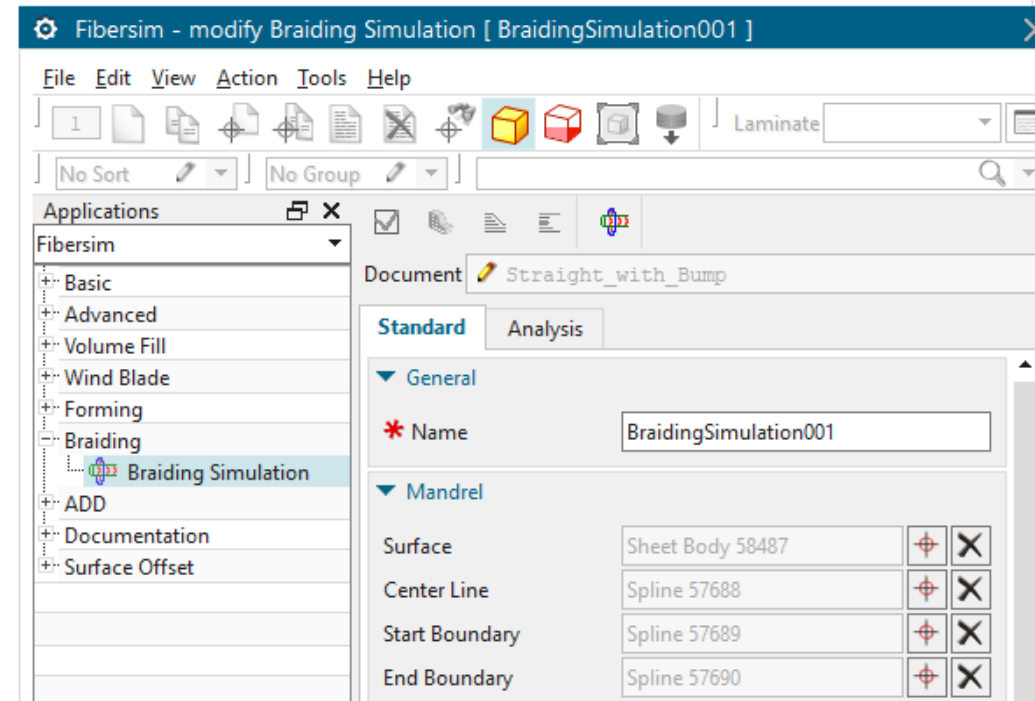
Fibersim - modify Braiding Simulation [ BraidingSimulation001 ]

File Edit View Action Tools Help

1

Laminate

No Sort

No Group

Applications

Fibersim

Basic
Advanced
Volume Fill
Wind Blade
Forming
Braiding
Braiding Simulation
ADD
Documentation
Surface Offset

Document Straight_with_Bump

Standard Analysis

General

* Name BraidingSimulation001

Mandrel

Surface Sheet Body 58487
Center Line Spline 57688
Start Boundary Spline 57689
End Boundary Spline 57690